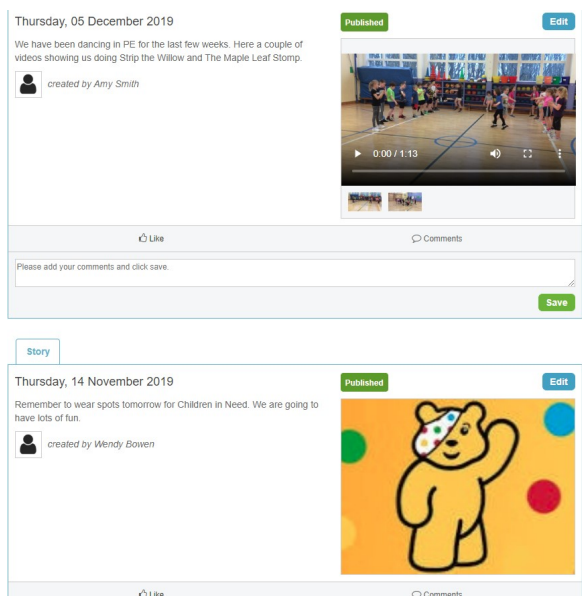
Thursday, 05 December 2019

Published

Edit

We have been dancing in PE for the last few weeks. Here a couple of videos showing us doing Strip the Willow and The Maple Leaf Stomp.

created by Amy Smith

0:00 / 1:13

Like

Comments

Please add your comments and click save.

Save

Story

Thursday, 14 November 2019

Published

Edit

Remember to wear spots tomorrow for Children in Need. We are going to have lots of fun.

created by Wendy Bowen

Like

Comments